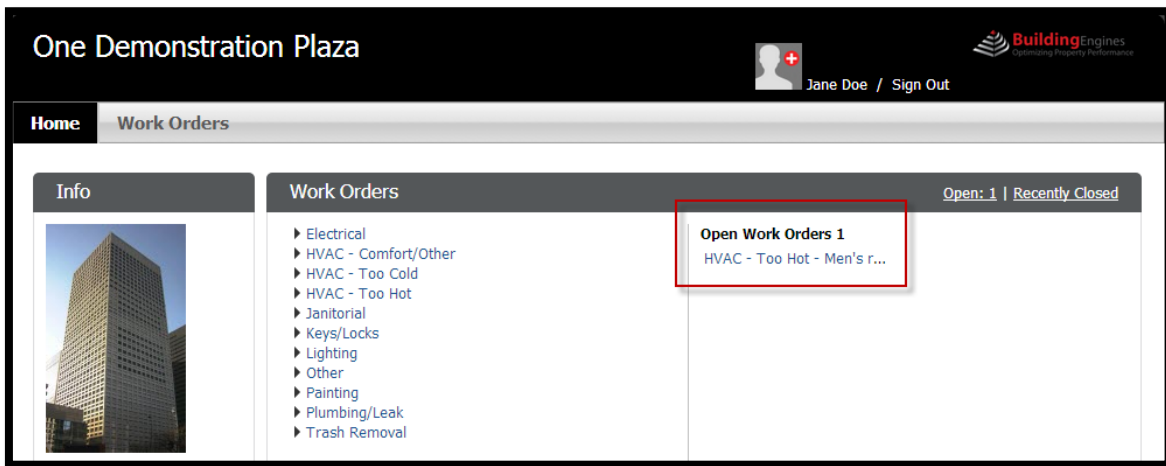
One Demonstration Plaza

Jane Doe / Sign Out

BuildingEngines
Optimizing Property Performance

Home
Work Orders

Info

Work Orders
Open: 1 | Recently Closed

Electrical
HVAC - Comfort/Other
HVAC - Too Cold
HVAC - Too Hot
Janitorial
Keys/Locks
Lighting
Other
Painting
Plumbing/Leak
Trash Removal

Open Work Orders 1
HVAC - Too Hot - Men's r...